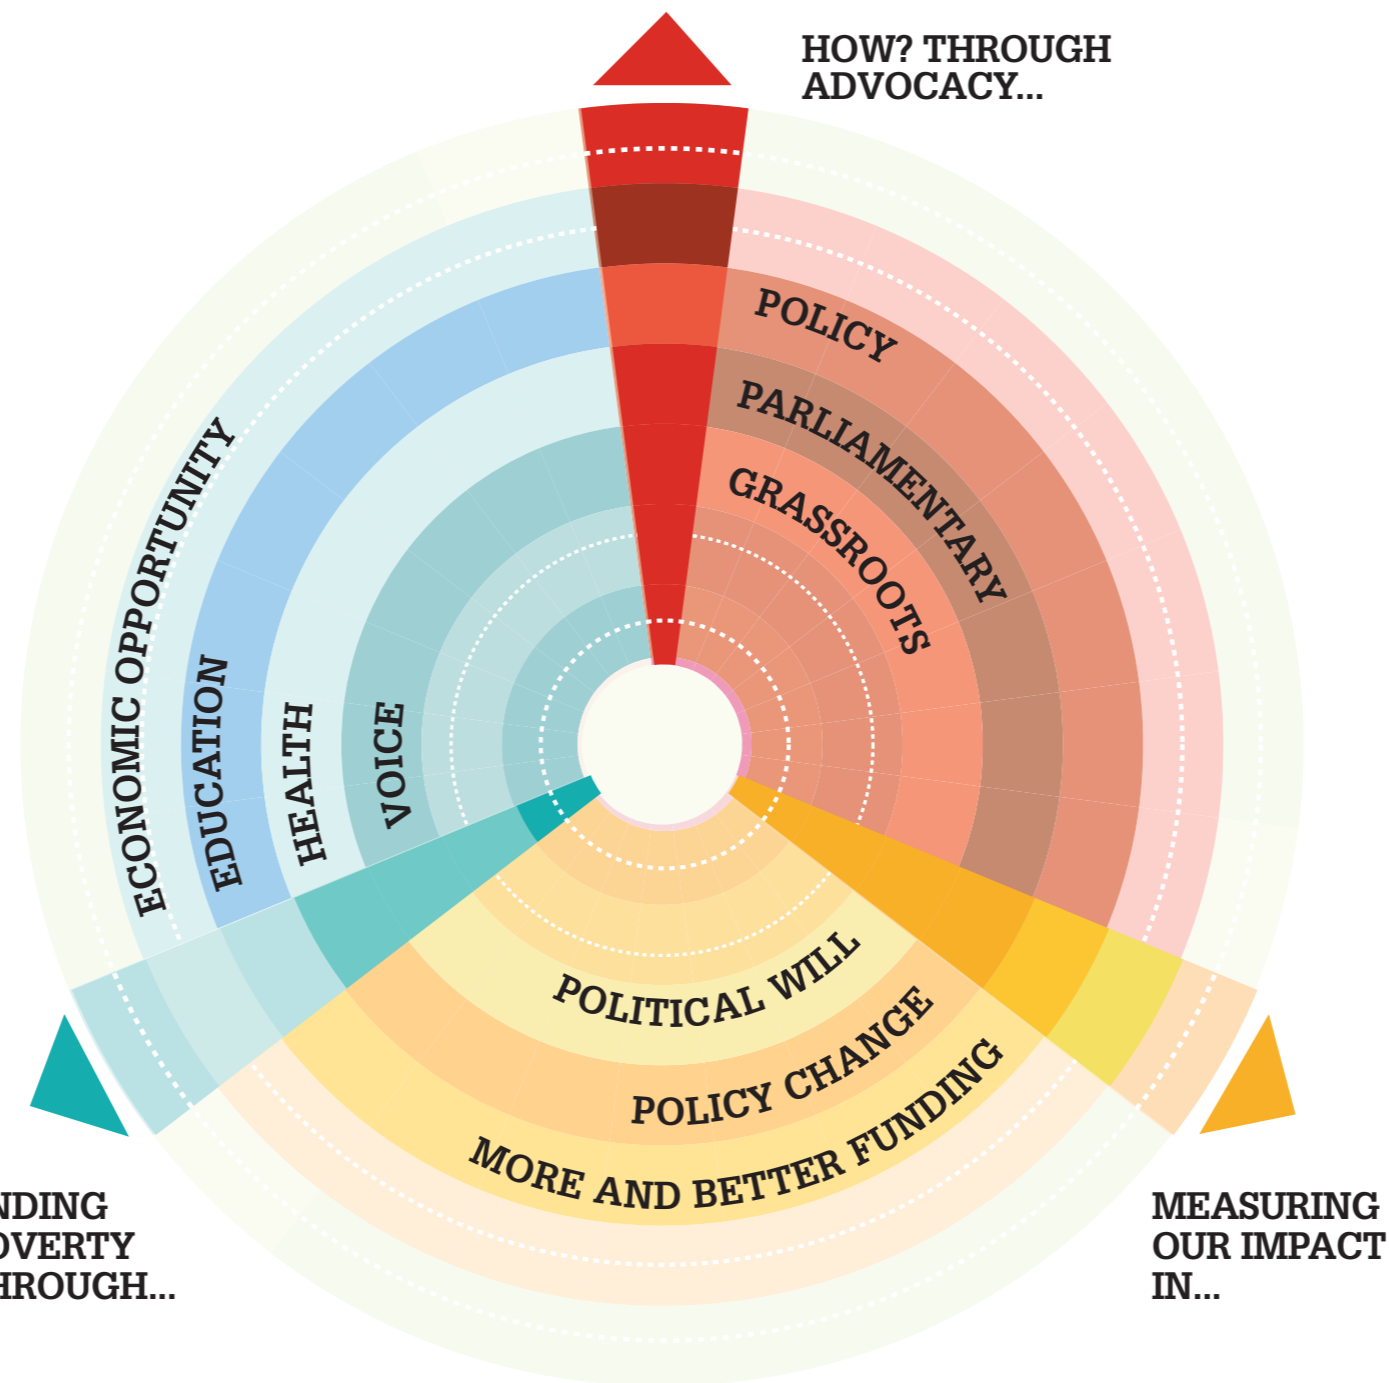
HOW? THROUGH ADVOCACY...

POLICY

PARLIAMENTARY

GRASSROOTS

ECONOMIC OPPORTUNITY

EDUCATION

HEALTH

VOICE

POLITICAL WILL

POLICY CHANGE

MORE AND BETTER FUNDING

NDING OVERTY HROUGH...

MEASURING OUR IMPACT IN...